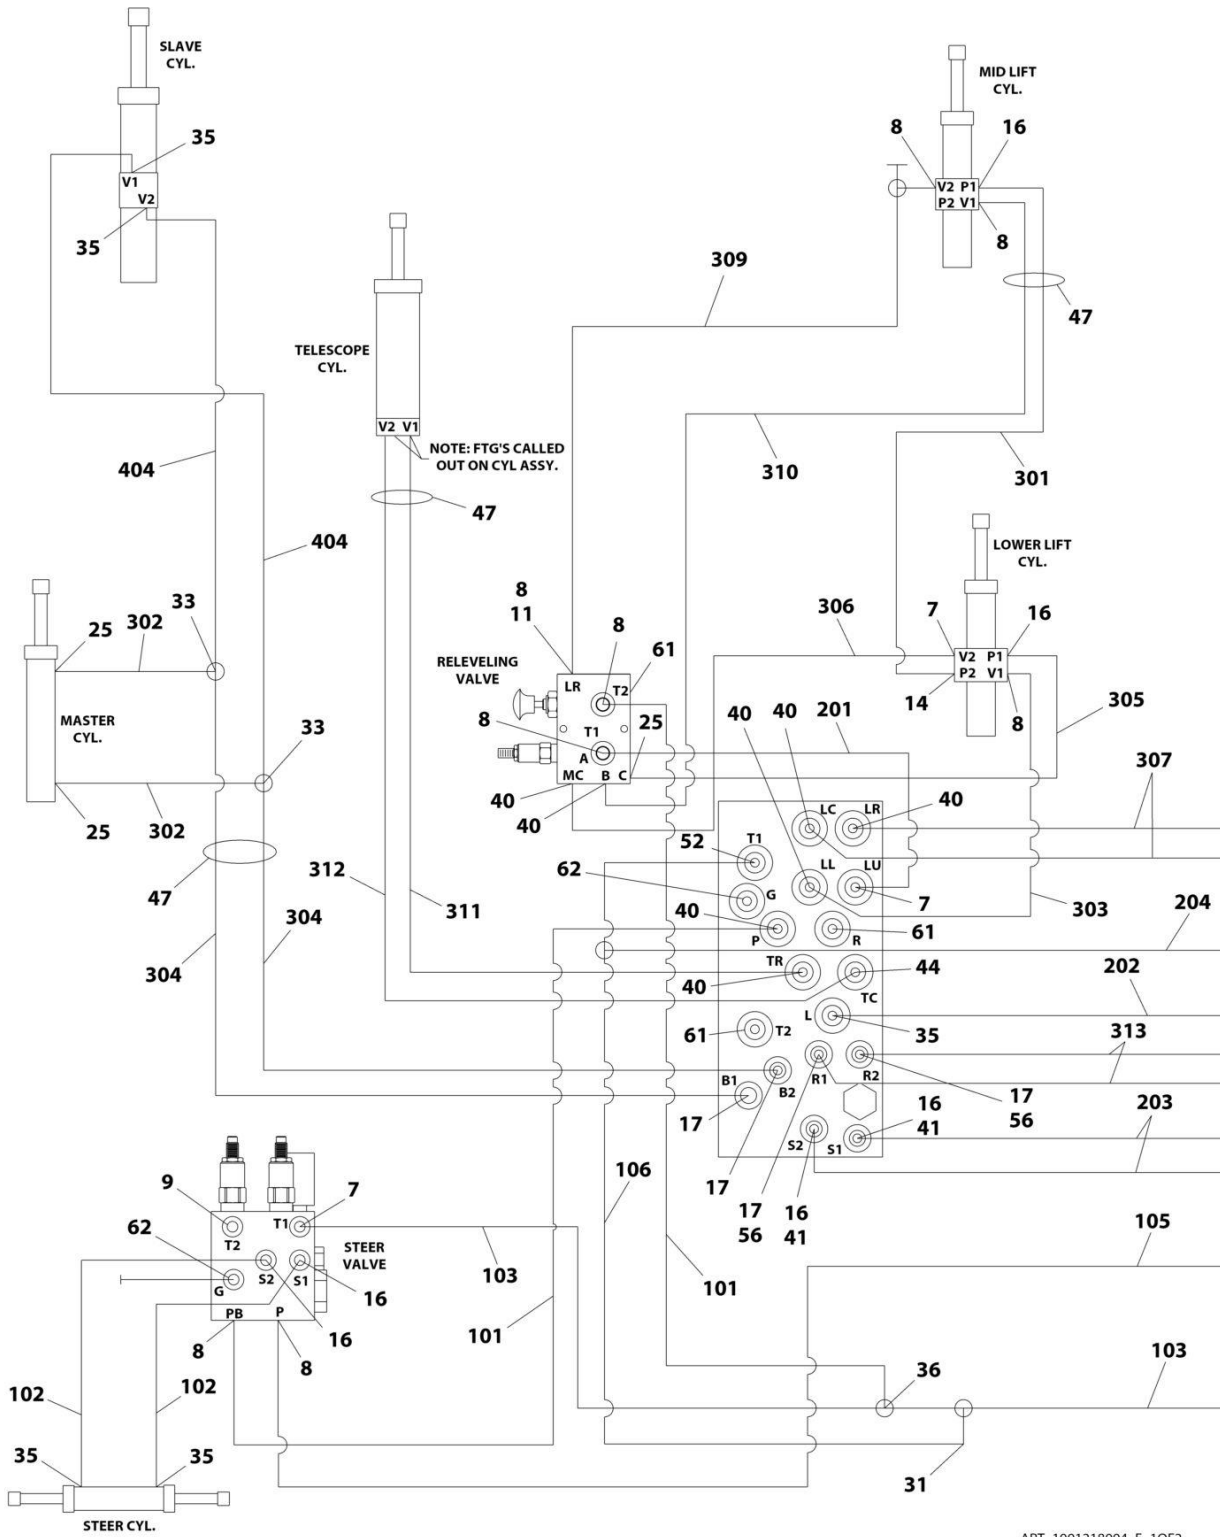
SLAVE CYL.

35
V1
V2
35

MID LIFT CYL.

8
16
V2 P1
P2 V1
8

309

47

TELESCOPE CYL.

V2 V1
NOTE: FTG'S CALLED OUT ON CYL ASSY.

404

310

301

47

404

LOWER LIFT CYL.

8
11

8

61

306

7
16
V2 P1
P2 V1
14
8

33
25
302

RELEVELING VALVE

LR
T2
T1
A
MC B C

25

MASTER CYL.

8

40
40
201

305

33

40
40

LC LR
40

307

25
302

40

52
T1

LL LU

62
G
7

303

47

312
311

40
P
R
61

204

304
304

TR
TC
40
44

202

L
35

61
T2

313

B1
B2
R1
R2

17
17
56

16
41

S2
S1

17

9
7
T2 T1

STEER VALVE

62
G
S2 S1
16

PB P

8
16
8

17
56

16
41

106

103

101

101

203

105

36

103

102
102

35
35

STEER CYL.

31

ART_1001318004_F_1OF3